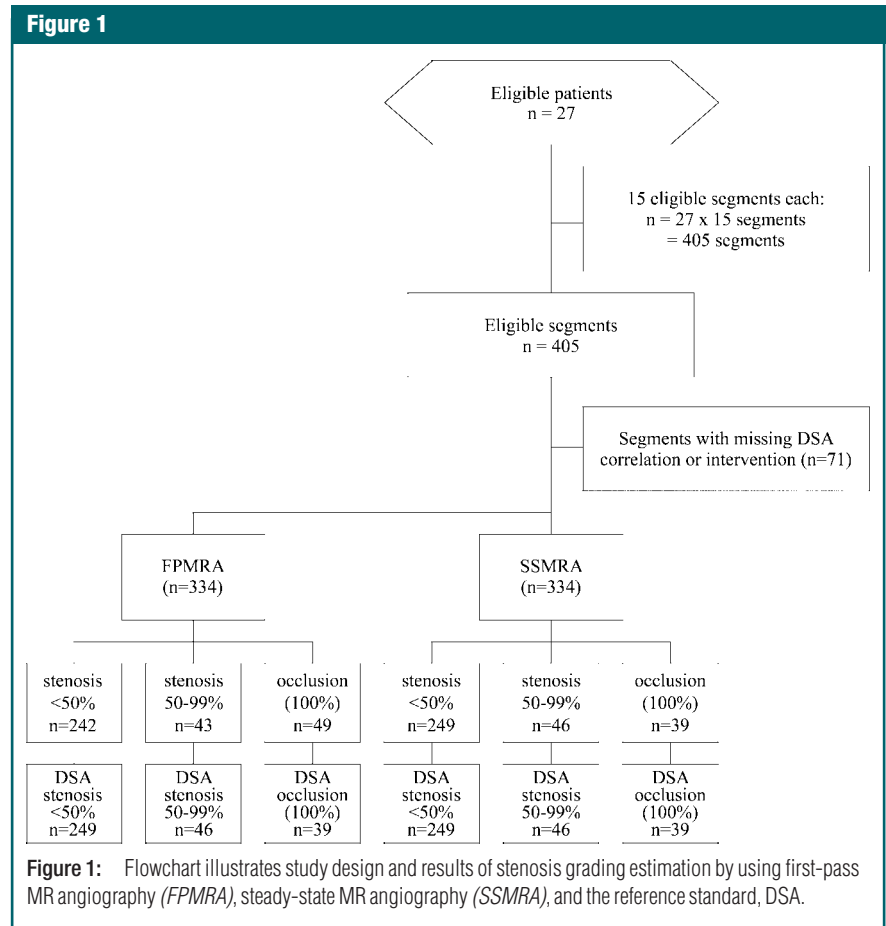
Figure 1

Eligible patients
n = 27

15 eligible segments each:
n = 27 x 15 segments
= 405 segments

Eligible segments
n = 405

Segments with missing DSA correlation or intervention (n=71)

FPMRA
(n=334)

SSMRA
(n=334)

stenosis
<50%
n=242

stenosis
50-99%
n=43

occlusion
(100%)
n=49

stenosis
<50%
n=249

stenosis
50-99%
n=46

occlusion
(100%)
n=39

DSA
stenosis
<50%
n=249

DSA
stenosis
50-99%
n=46

DSA
occlusion
(100%)
n=39

DSA
stenosis
<50%
n=249

DSA
stenosis
50-99%
n=46

DSA
occlusion
(100%)
n=39

Figure 1: Flowchart illustrates study design and results of stenosis grading estimation by using first-pass MR angiography (FPMRA), steady-state MR angiography (SSMRA), and the reference standard, DSA.